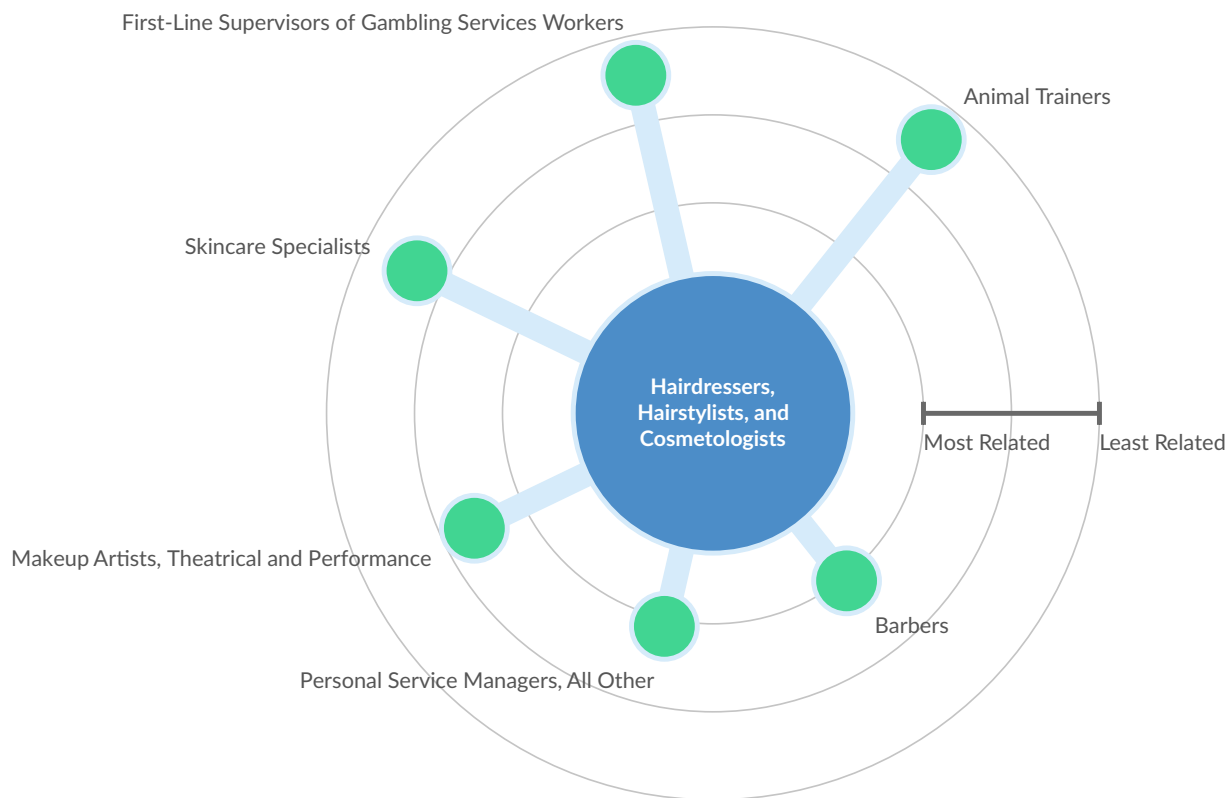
First-Line Supervisors of Gambling Services Workers

Animal Trainers

Skincare Specialists

Hairdressers, Hairstylists, and Cosmetologists

Most Related

Least Related

Makeup Artists, Theatrical and Performance

Barbers

Personal Service Managers, All Other